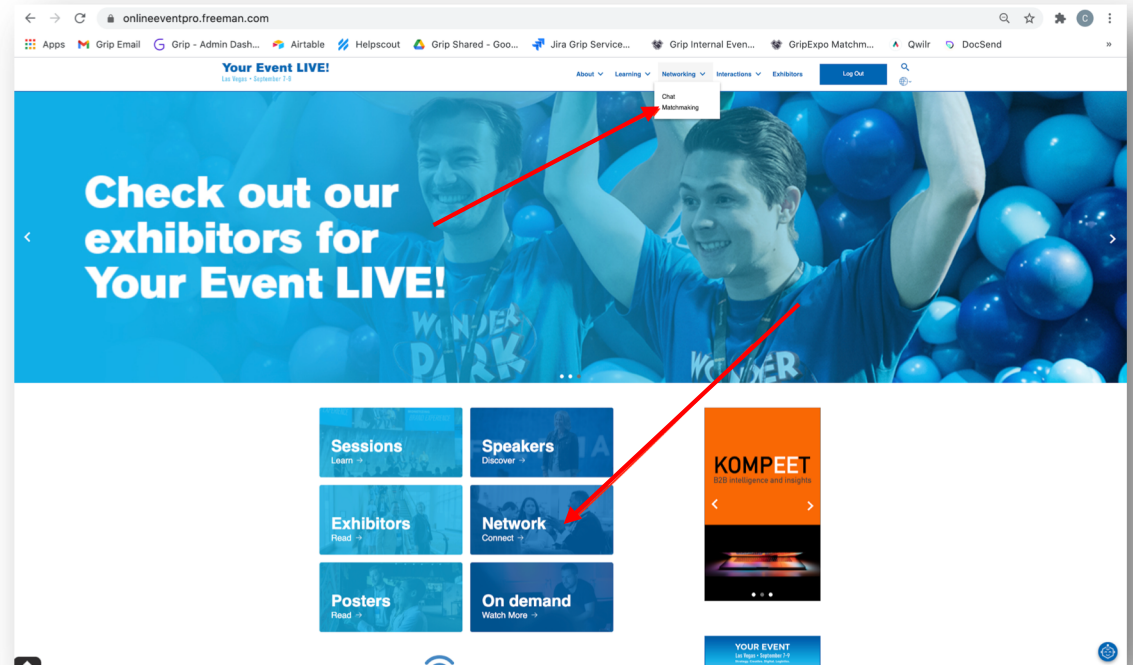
onlineeventpro.freeman.com

Apps Grip Email Grip - Admin Dash... Airtable Helpscout Grip Shared - Goo... Jira Grip Service... Grip Internal Even... GripExpo Matchm... Qwilr DocSend »

Your Event LIVE!
Las Vegas • September 7-9

About Learning Networking Interactions Exhibitors Log Out

Chat
Matchmaking

Check out our exhibitors for Your Event LIVE!

WONDER PARK

WONDER

Sessions
Learn →

Speakers
Discover →

Exhibitors
Read →

Network
Connect →

Posters
Read →

On demand
Watch More →

KOMPEET
B2B intelligence and insights

YOUR EVENT
Las Vegas • September 7-9
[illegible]